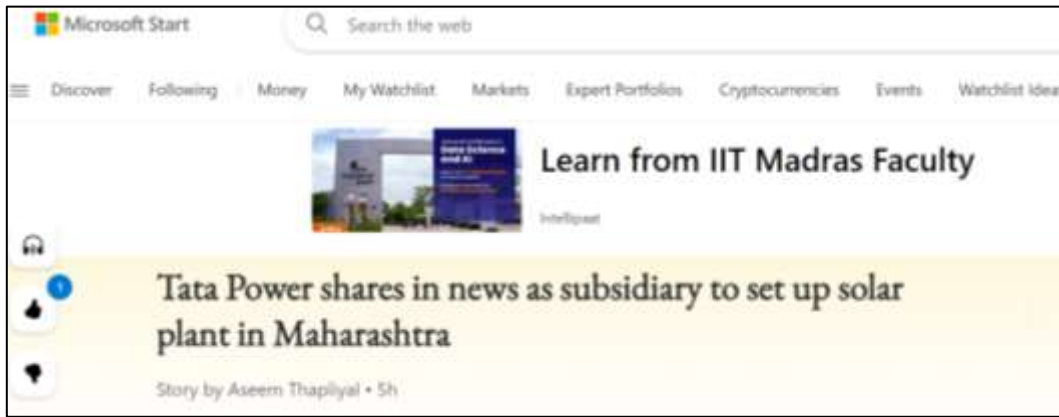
Microsoft Start

Search the web

Discover Following Money My Watchlist Markets Expert Portfolios Cryptocurrencies Events Watchlist Idea

Learn from IIT Madras Faculty

Intellipaat

1

Tata Power shares in news as subsidiary to set up solar plant in Maharashtra

Story by Aseem Thapliyal • 5h